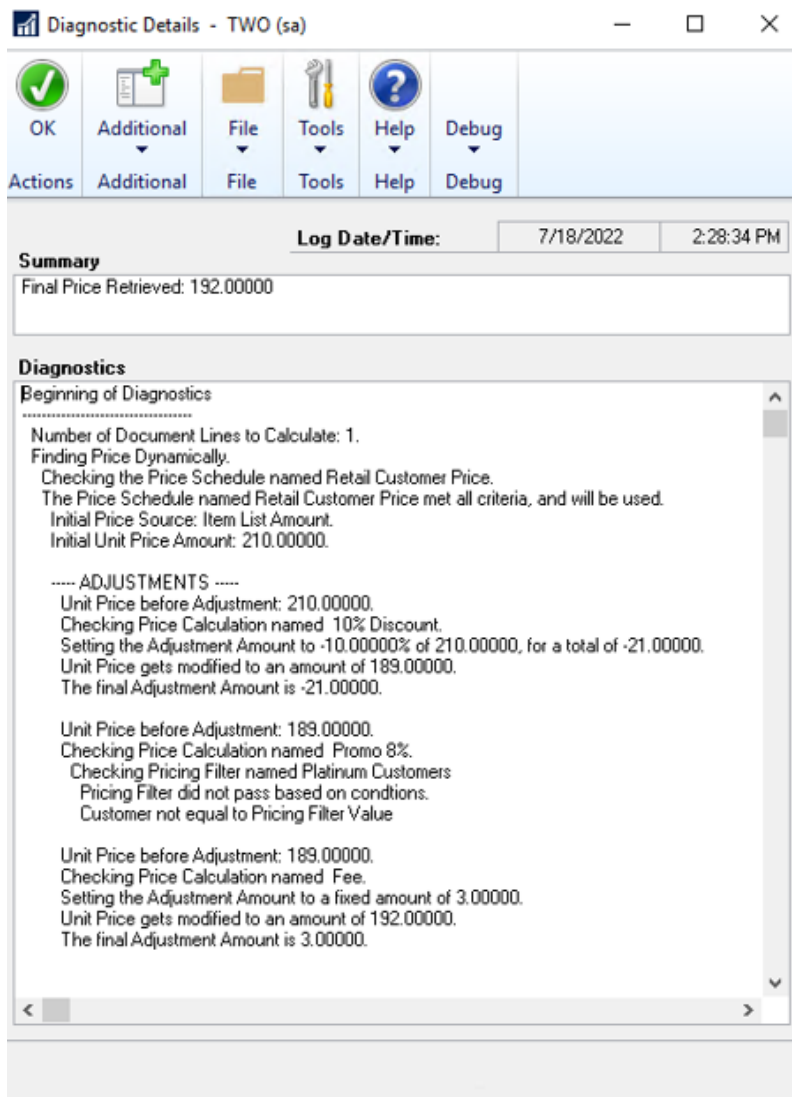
Diagnostic Details - TWO (sa)

OK
Actions

Additional
Additional

File
File

Tools
Tools

Help
Help

Debug
Debug

Log Date/Time: 7/18/2022 2:28:34 PM

Summary
Final Price Retrieved: 192.00000

Diagnostics
Beginning of Diagnostics
--------------------------------
Number of Document Lines to Calculate: 1.
Finding Price Dynamically.
Checking the Price Schedule named Retail Customer Price.
The Price Schedule named Retail Customer Price met all criteria, and will be used.
Initial Price Source: Item List Amount.
Initial Unit Price Amount: 210.00000.

----- ADJUSTMENTS -----
Unit Price before Adjustment: 210.00000.
Checking Price Calculation named 10% Discount.
Setting the Adjustment Amount to -10.00000% of 210.00000, for a total of -21.00000.
Unit Price gets modified to an amount of 189.00000.
The final Adjustment Amount is -21.00000.

Unit Price before Adjustment: 189.00000.
Checking Price Calculation named Promo 8%.
Checking Pricing Filter named Platinum Customers
Pricing Filter did not pass based on condtions.
Customer not equal to Pricing Filter Value

Unit Price before Adjustment: 189.00000.
Checking Price Calculation named Fee.
Setting the Adjustment Amount to a fixed amount of 3.00000.
Unit Price gets modified to an amount of 192.00000.
The final Adjustment Amount is 3.00000.